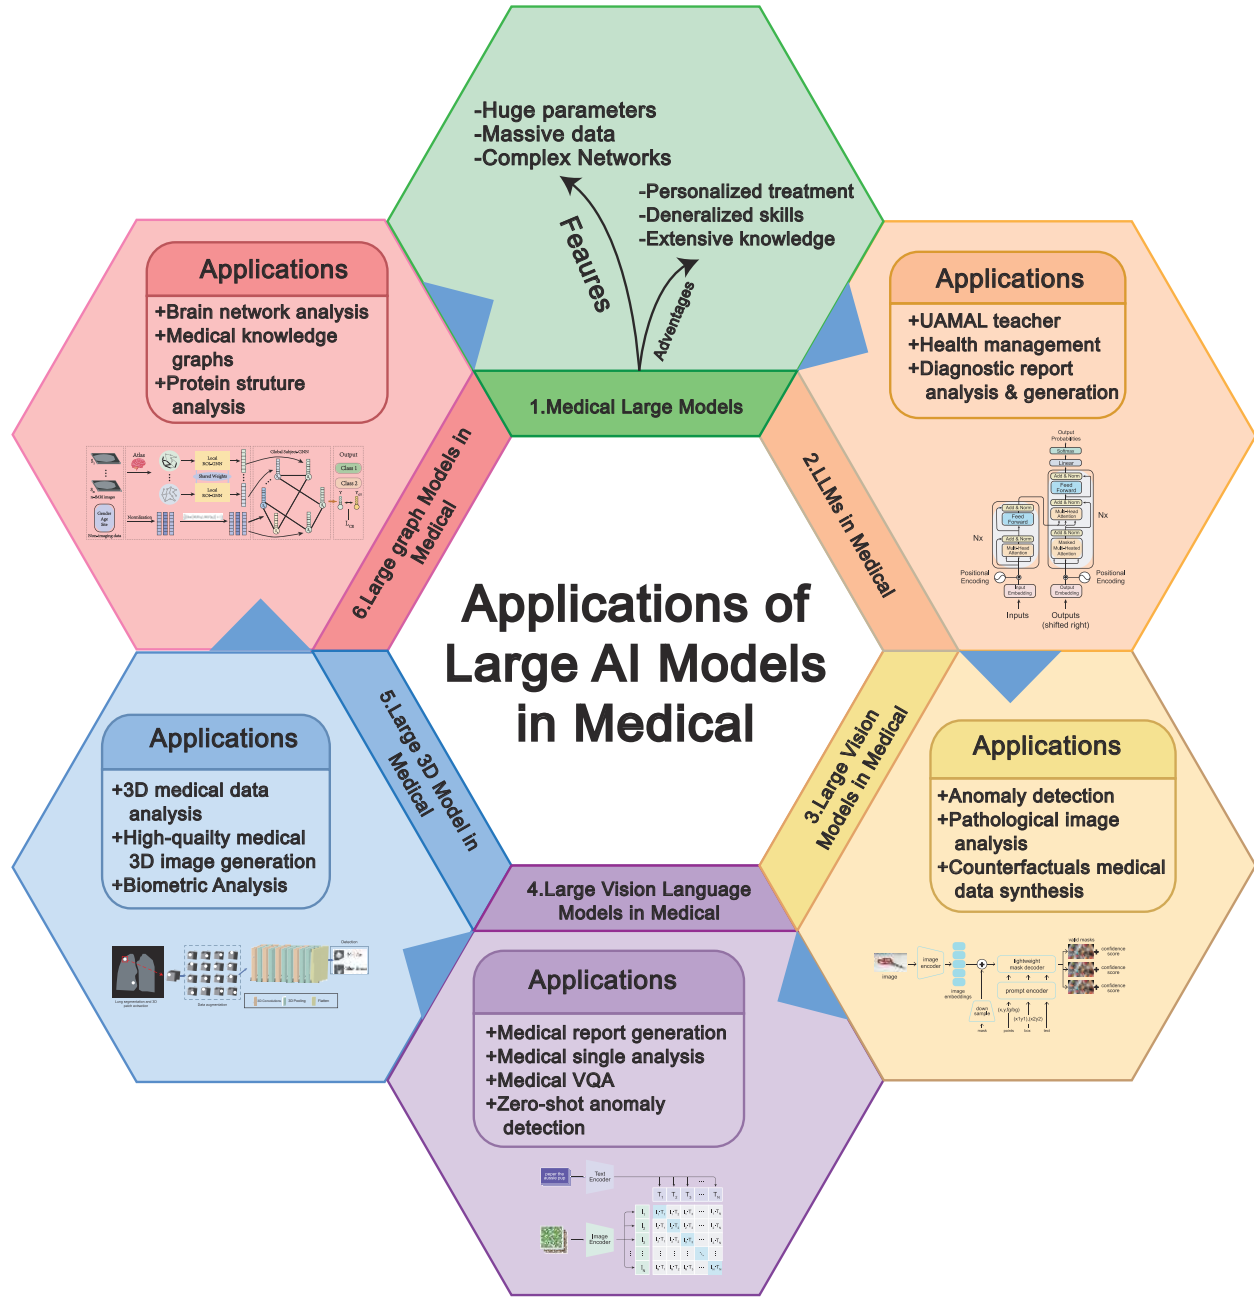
-Huge parameters
-Massive data
-Complex Networks

Feaures

-Personalized treatment
-Deneralized skills
-Extensive knowledge

Advantages

1.Medical Large Models

Applications
+Brain network analysis
+Medical knowledge graphs
+Protein struture analysis

Atlas
Local BC-GNN
Shared Weights
Local BC-GNN
Global Subject-GNN
Output
Class 1
Class 2
Normalization

6.Large graph Models in Medical

Applications
+UAMAL teacher
+Health management
+Diagnostic report analysis & generation

Output Probabilities
Softmax
Linear
Add & Norm
Feed Forward
Add & Norm
Multi-Head Attention
Add & Norm
Masked Multi-Head Attention
Nx
Nx
Positional Encoding
Positional Encoding
Input Embedding
Output Embedding
Inputs
Outputs (shifted right)

2.LLMs in Medical

Applications of Large AI Models in Medical

5.Large 3D Model in Medical

Applications
+3D medical data analysis
+High-quailty medical 3D image generation
+Biometric Analysis

Detection
Data augmentation

3.Large Vision Models in Medical

Applications
+Anomaly detection
+Pathological image analysis
+Counterfactuals medical data synthesis

image
image encoder
image embeddings
lightweight mask decoder
prompt encoder
down sample
confidence score
confidence score
confidence score
mask
points
box
text

4.Large Vision Language Models in Medical

Applications
+Medical report generation
+Medical single analysis
+Medical VQA
+Zero-shot anomaly detection

Text Encoder
Image Encoder
$T_1$ $T_2$ $T_3$ ... $T_N$
$I_1$ $I_2$ $I_3$ ... $I_N$